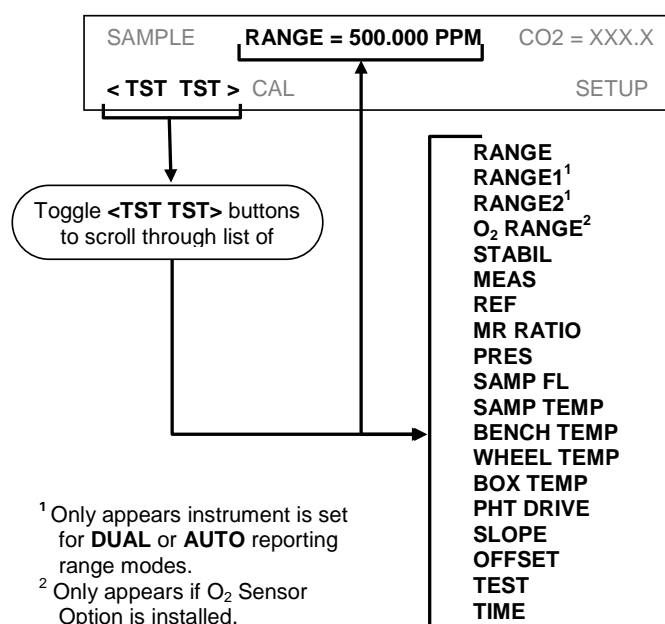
SAMPLE RANGE = 500.000 PPM CO2 = XXX.X

< TST TST > CAL SETUP

Toggle <TST TST> buttons to scroll through list of

RANGE
RANGE1$^1$
RANGE2$^1$
$O_2$ RANGE$^2$
STABIL
MEAS
REF
MR RATIO
PRES
SAMP FL
SAMP TEMP
BENCH TEMP
WHEEL TEMP
BOX TEMP
PHT DRIVE
SLOPE
OFFSET
TEST
TIME

$^1$ Only appears instrument is set for DUAL or AUTO reporting range modes.
$^2$ Only appears if $O_2$ Sensor Option is installed.